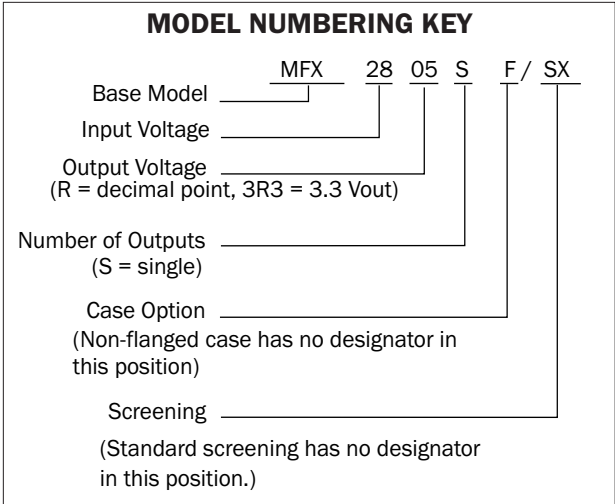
MODEL NUMBERING KEY

MFX 28 05 S F / SX

Base Model

Input Voltage

Output Voltage
(R = decimal point, 3R3 = 3.3 Vout)

Number of Outputs
(S = single)

Case Option
(Non-flanged case has no designator in this position)

Screening
(Standard screening has no designator in this position.)